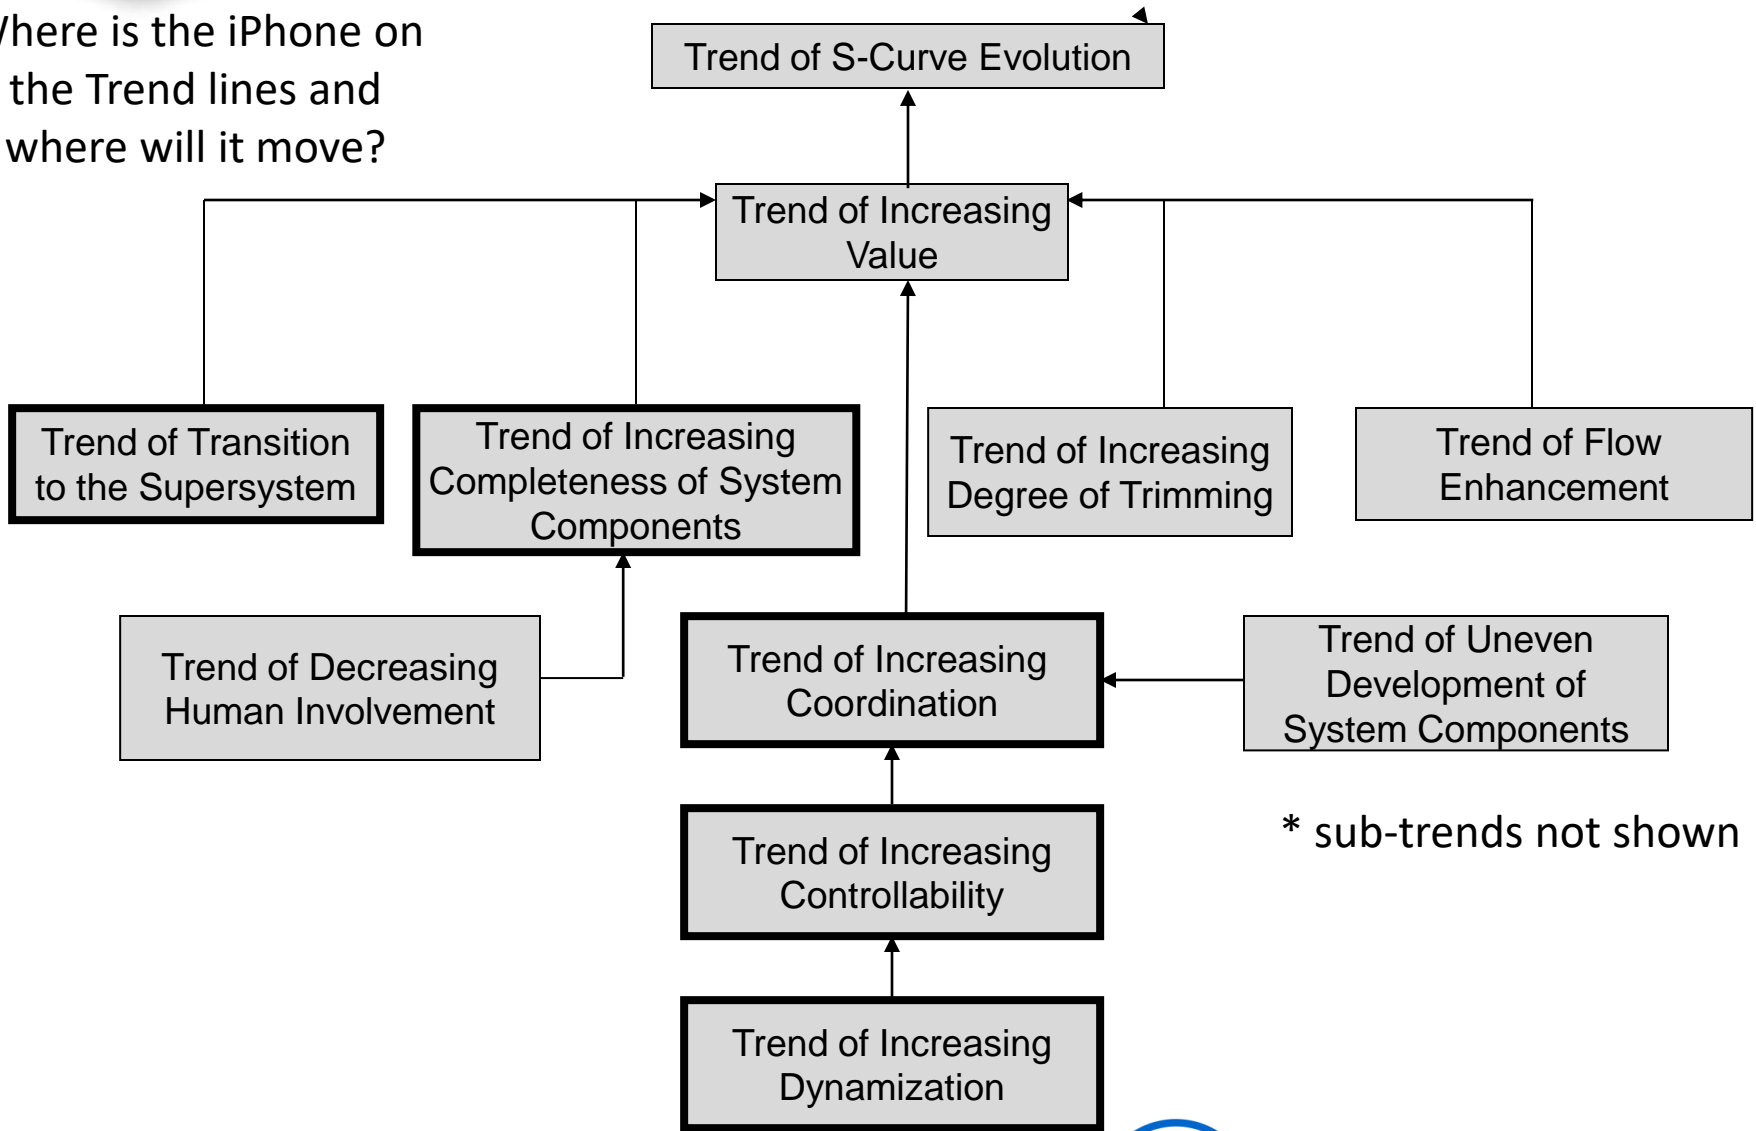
/here is the iPhone on the Trend lines and where will it move?

Trend of S-Curve Evolution

Trend of Increasing Value

Trend of Transition to the Supersystem

Trend of Increasing Completeness of System Components

Trend of Increasing Degree of Trimming

Trend of Flow Enhancement

Trend of Decreasing Human Involvement

Trend of Increasing Coordination

Trend of Uneven Development of System Components

* sub-trends not shown

Trend of Increasing Controllability

Trend of Increasing Dynamization